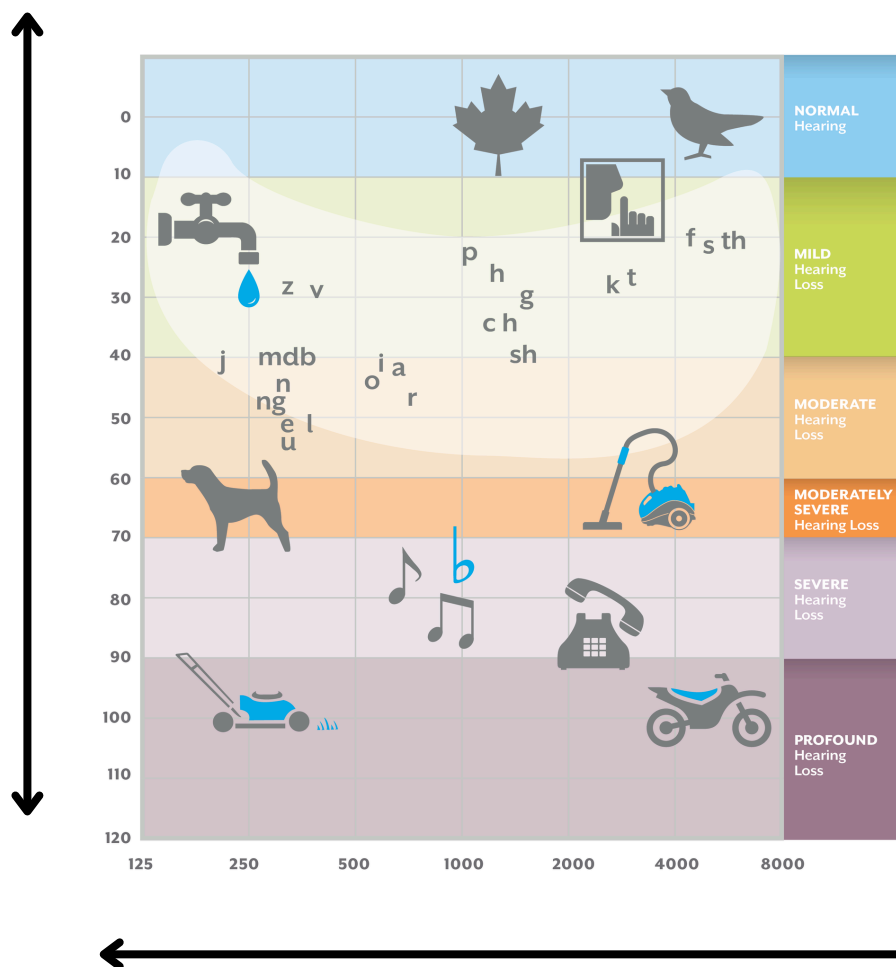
0
10
20
30
40
50
60
70
80
90
100
110
120

125 250 500 1000 2000 4000 8000

z v
p
h
g
c h
sh
k t
f s th
j mdb
n
ng
e
u
l
o i a
r

NORMAL Hearing
MILD Hearing Loss
MODERATE Hearing Loss
MODERATELY SEVERE Hearing Loss
SEVERE Hearing Loss
PROFOUND Hearing Loss